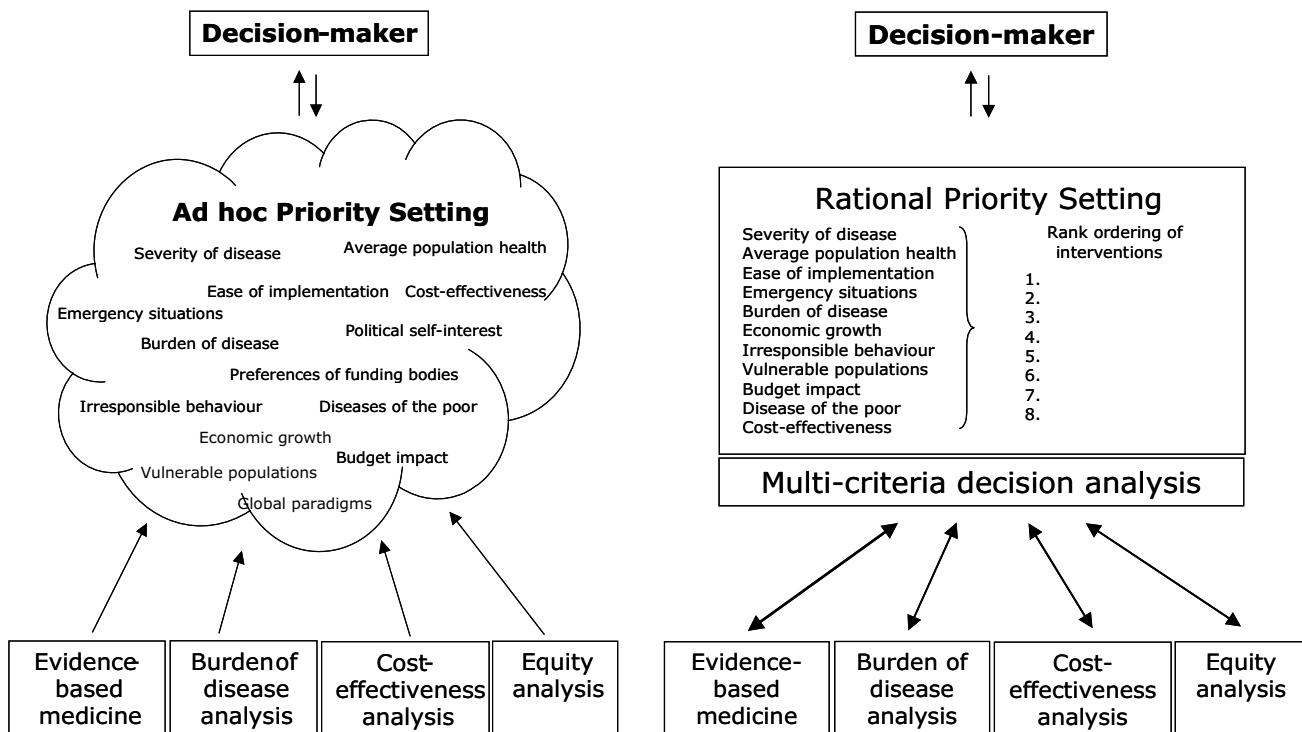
Decision-maker

Ad hoc Priority Setting

Severity of disease

Average population health

Ease of implementation

Cost-effectiveness

Emergency situations

Political self-interest

Burden of disease

Preferences of funding bodies

Irresponsible behaviour

Diseases of the poor

Economic growth

Budget impact

Vulnerable populations

Global paradigms

Evidence-based medicine

Burden of disease analysis

Cost-effectiveness analysis

Equity analysis

Decision-maker

Rational Priority Setting

Severity of disease
Average population health
Ease of implementation
Emergency situations
Burden of disease
Economic growth
Irresponsible behaviour
Vulnerable populations
Budget impact
Disease of the poor
Cost-effectiveness

Rank ordering of interventions

1.
2.
3.
4.
5.
6.
7.
8.

Multi-criteria decision analysis

Evidence-based medicine

Burden of disease analysis

Cost-effectiveness analysis

Equity analysis